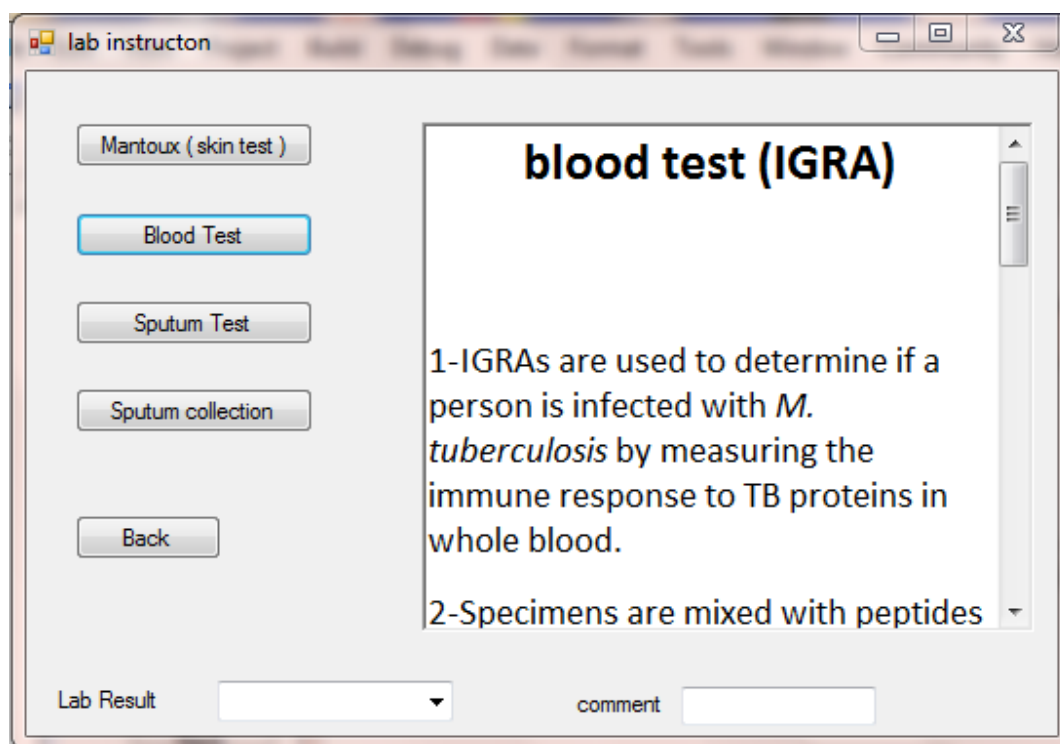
lab instructon

Mantoux ( skin test )

Blood Test

Sputum Test

Sputum collection

Back

blood test (IGRA)

1-IGRAs are used to determine if a person is infected with *M. tuberculosis* by measuring the immune response to TB proteins in whole blood.

2-Specimens are mixed with peptides

Lab Result

comment